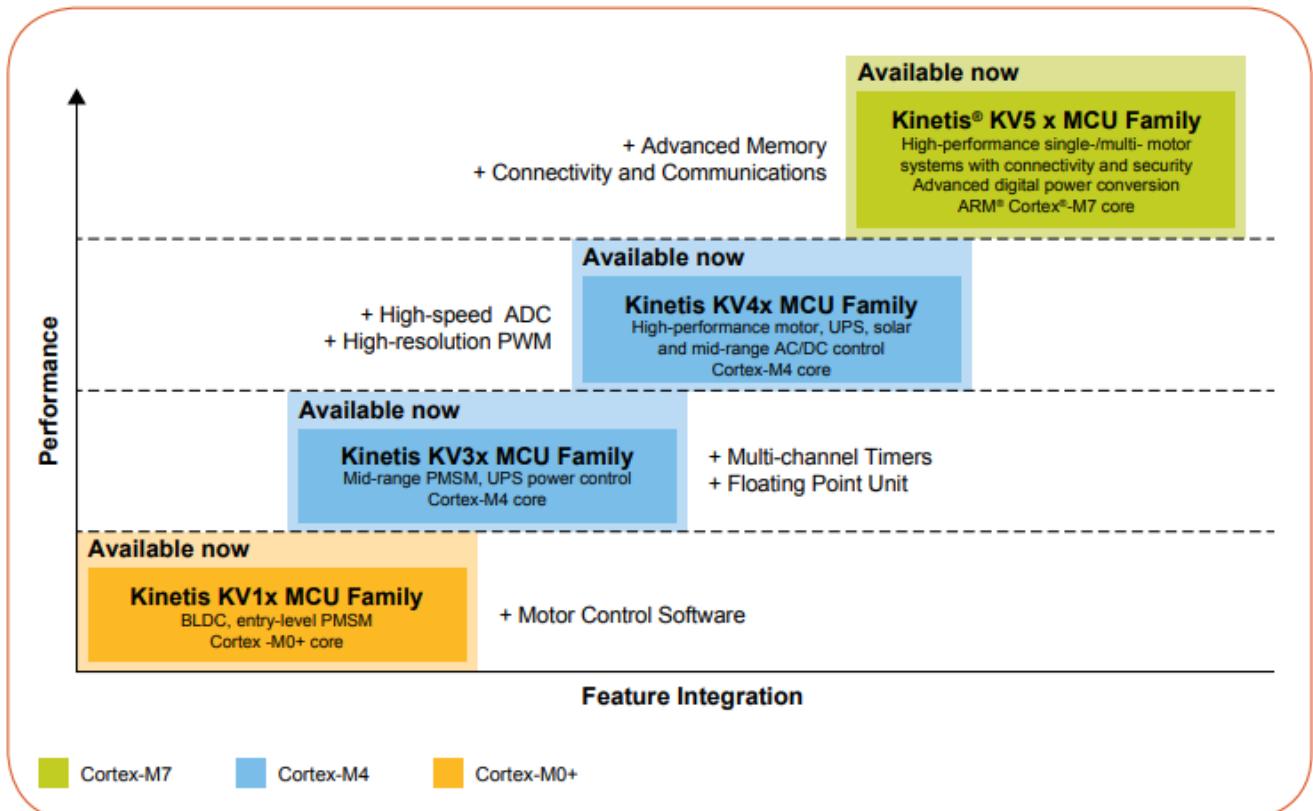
Available now

Kinetis® KV5 x MCU Family
High-performance single-/multi- motor systems with connectivity and security
Advanced digital power conversion
ARM® Cortex®-M7 core

+ Advanced Memory
+ Connectivity and Communications

Available now

Kinetis KV4x MCU Family
High-performance motor, UPS, solar and mid-range AC/DC control
Cortex-M4 core

+ High-speed ADC
+ High-resolution PWM

Available now

Kinetis KV3x MCU Family
Mid-range PMSM, UPS power control
Cortex-M4 core

+ Multi-channel Timers
+ Floating Point Unit

Available now

Kinetis KV1x MCU Family
BLDC, entry-level PMSM
Cortex -M0+ core

+ Motor Control Software

Performance

Feature Integration

Cortex-M7
Cortex-M4
Cortex-M0+